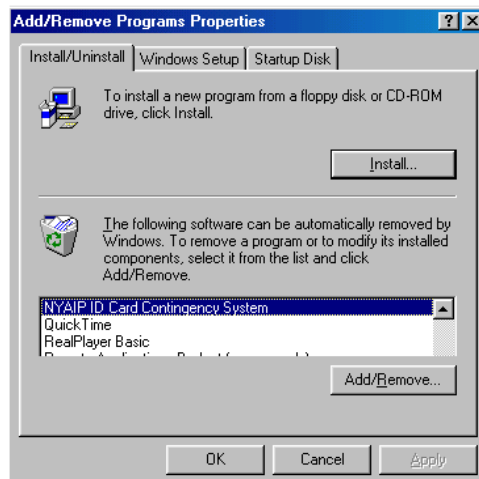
Add/Remove Programs Properties

? X

Install/Uninstall | Windows Setup | Startup Disk

To install a new program from a floppy disk or CD-ROM drive, click Install.

Install...

The following software can be automatically removed by Windows. To remove a program or to modify its installed components, select it from the list and click Add/Remove.

NYAIP ID Card Contingency System
QuickTime
RealPlayer Basic
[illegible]

Add/Remove...

OK | Cancel | Apply